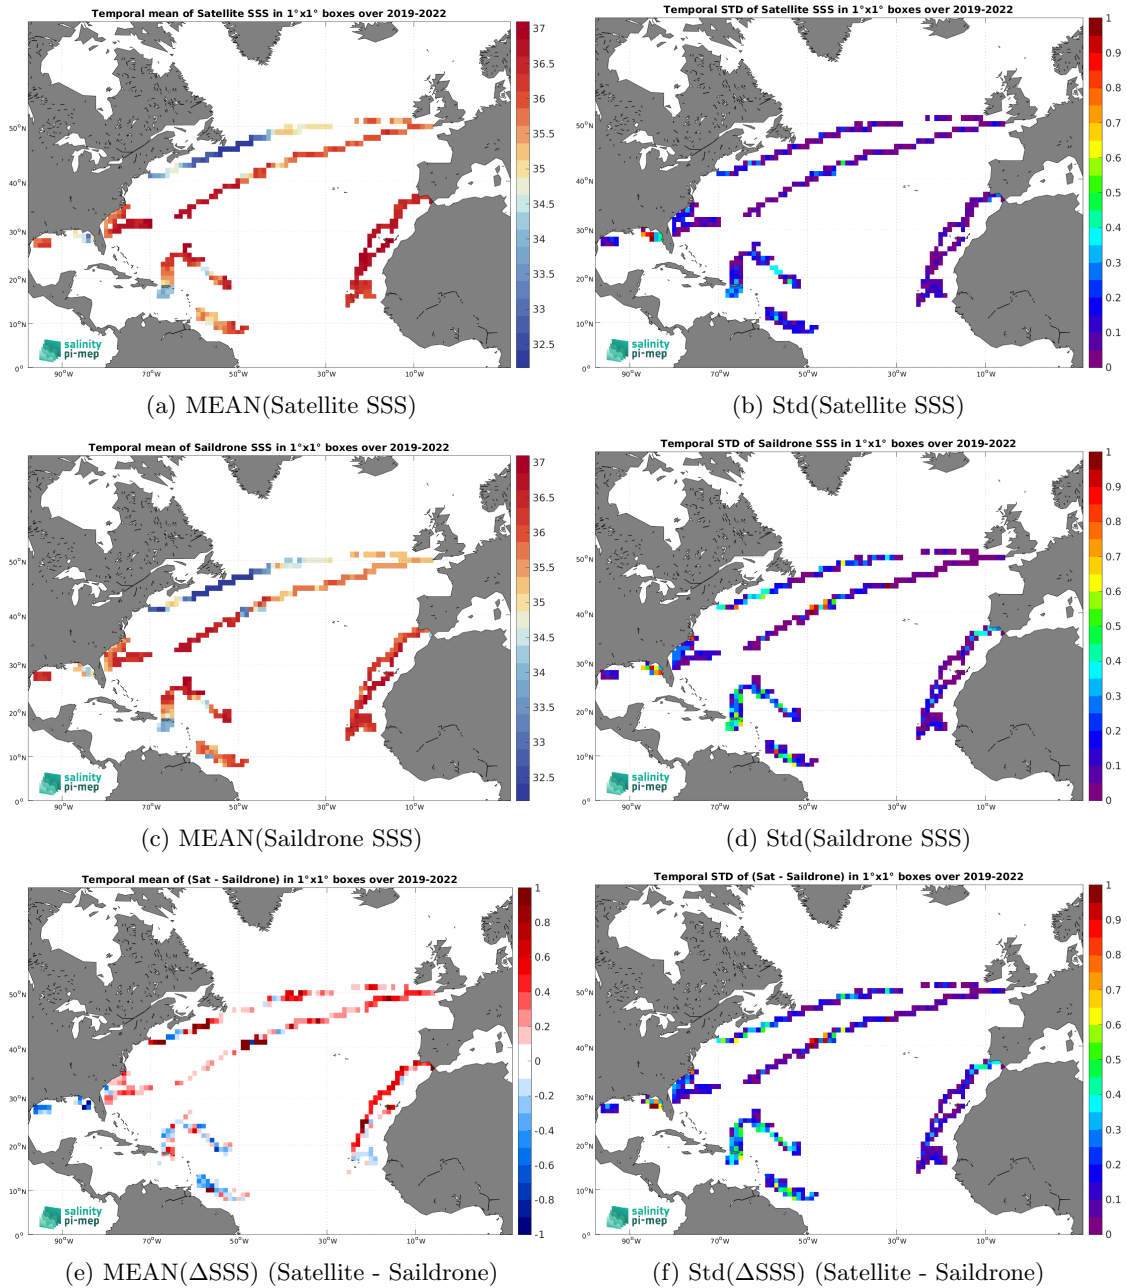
Temporal mean of Satellite SSS in 1°x1° boxes over 2019-2022

37
36.5
36
35.5
35
34.5
34
33.5
33
32.5

50°N
40°N
30°N
20°N
10°N
0°
90°W
70°W
50°W
30°W
10°W

salinity
pi-mep

(a) MEAN(Satellite SSS)

Temporal STD of Satellite SSS in 1°x1° boxes over 2019-2022

1
0.9
0.8
0.7
0.6
0.5
0.4
0.3
0.2
0.1
0

50°N
40°N
30°N
20°N
10°N
0°
90°W
70°W
50°W
30°W
10°W

salinity
pi-mep

(b) Std(Satellite SSS)

Temporal mean of Saildrone SSS in 1°x1° boxes over 2019-2022

37
36.5
36
35.5
35
34.5
34
33.5
33
32.5

50°N
40°N
30°N
20°N
10°N
0°
90°W
70°W
50°W
30°W
10°W

salinity
pi-mep

(c) MEAN(Saildrone SSS)

Temporal STD of Saildrone SSS in 1°x1° boxes over 2019-2022

1
0.9
0.8
0.7
0.6
0.5
0.4
0.3
0.2
0.1
0

50°N
40°N
30°N
20°N
10°N
0°
90°W
70°W
50°W
30°W
10°W

salinity
pi-mep

(d) Std(Saildrone SSS)

Temporal mean of (Sat - Saildrone) in 1°x1° boxes over 2019-2022

1
0.8
0.6
0.4
0.2
0
-0.2
-0.4
-0.6
-0.8
-1

50°N
40°N
30°N
20°N
10°N
0°
90°W
70°W
50°W
30°W
10°W

salinity
pi-mep

(e) MEAN(ΔSSS) (Satellite - Saildrone)

Temporal STD of (Sat - Saildrone) in 1°x1° boxes over 2019-2022

1
0.9
0.8
0.7
0.6
0.5
0.4
0.3
0.2
0.1
0

50°N
40°N
30°N
20°N
10°N
0°
90°W
70°W
50°W
30°W
10°W

salinity
pi-mep

(f) Std(ΔSSS) (Satellite - Saildrone)